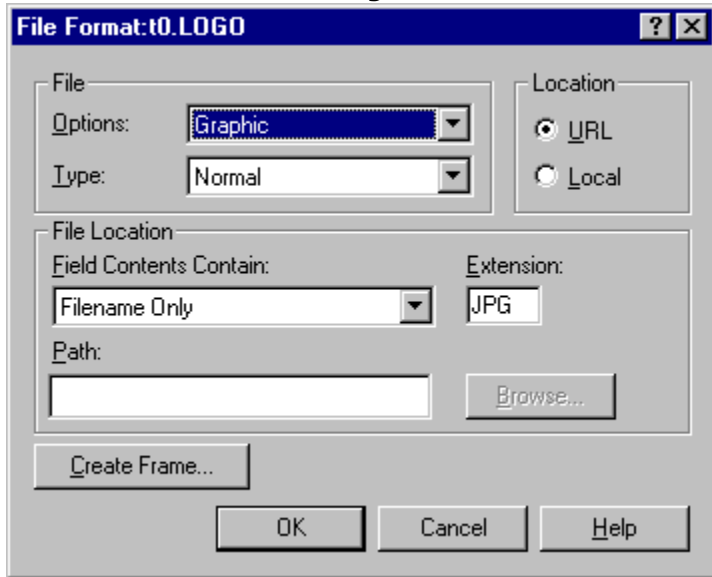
File Format:t0.LOGO

?

File

Options: Graphic

Type: Normal

Location

URL

Local

File Location

Field Contents Contain:

Filename Only

Extension:

JPG

Path:

Browse...

Create Frame...

OK

Cancel

Help